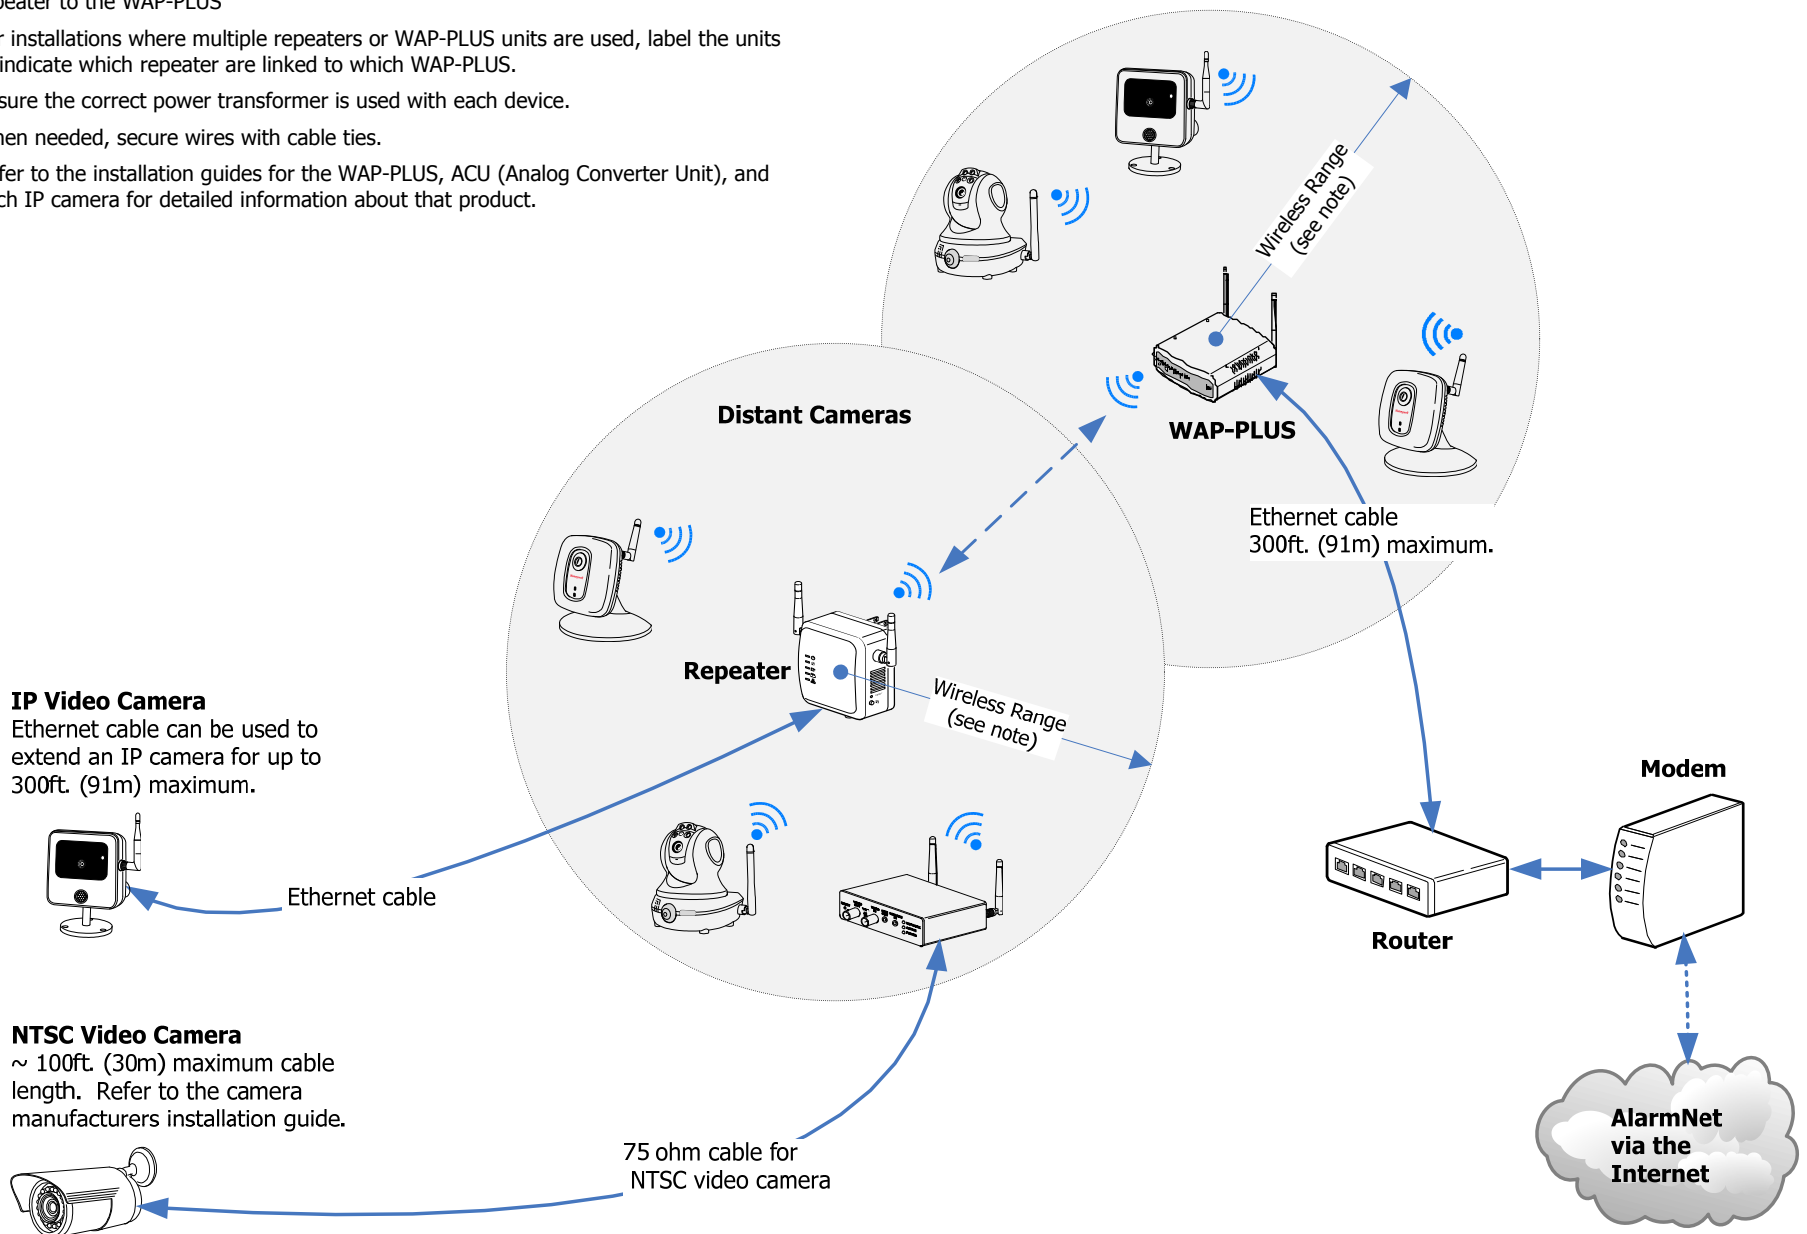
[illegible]peater to the WAP-PLUS

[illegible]r installations where multiple repeaters or WAP-PLUS units are used, label the units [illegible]indicate which repeater are linked to which WAP-PLUS.

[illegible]sure the correct power transformer is used with each device.

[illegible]hen needed, secure wires with cable ties.

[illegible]fer to the installation guides for the WAP-PLUS, ACU (Analog Converter Unit), and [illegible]ch IP camera for detailed information about that product.

Wireless Range (see note)

WAP-PLUS

Distant Cameras

Ethernet cable 300ft. (91m) maximum.

Repeater

Wireless Range (see note)

IP Video Camera
Ethernet cable can be used to extend an IP camera for up to 300ft. (91m) maximum.

Ethernet cable

Modem

Router

NTSC Video Camera
~ 100ft. (30m) maximum cable length. Refer to the camera manufacturers installation guide.

75 ohm cable for NTSC video camera

AlarmNet via the Internet